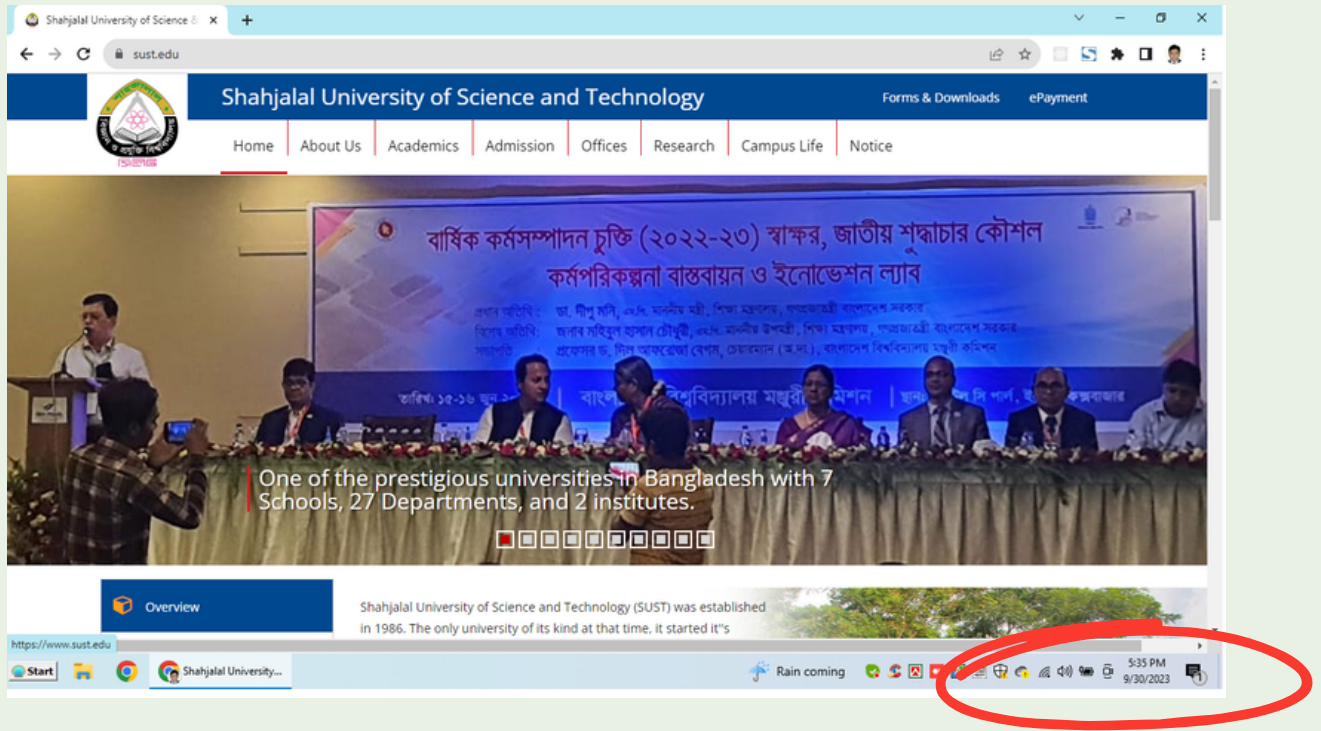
Shahjalal University of Science &
sust.edu

Shahjalal University of Science and Technology
Forms & Downloads
ePayment

Home
About Us
Academics
Admission
Offices
Research
Campus Life
Notice

বার্ষিক কর্মসম্পাদন চুক্তি (২০২২-২৩) স্বাক্ষর, জাতীয় শুদ্ধাচার কৌশল
কর্মপরিকল্পনা বাস্তবায়ন ও ইনোভেশন ল্যাব

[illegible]

One of the prestigious universities in Bangladesh with 7 Schools, 27 Departments, and 2 institutes.

Overview

Shahjalal University of Science and Technology (SUST) was established in 1986. The only university of its kind at that time, it started it''s

https://www.sust.edu

Start
Shahjalal University...
Rain coming
5:35 PM
9/30/2023